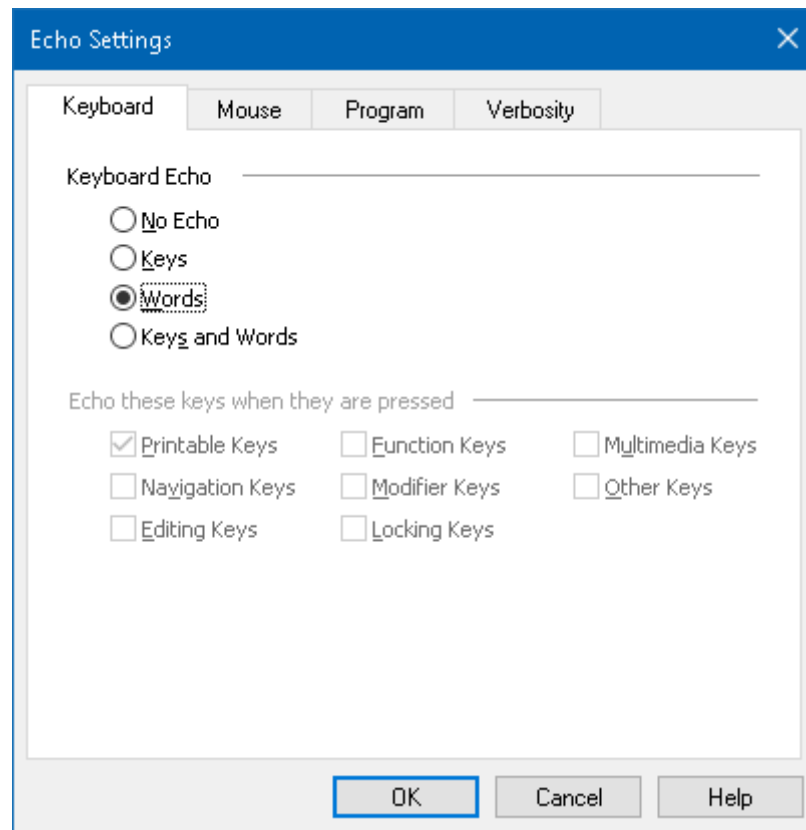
Echo Settings
×

Keyboard
Mouse
Program
Verbosity

Keyboard Echo

No Echo
Keys
Words
Keys and Words

Echo these keys when they are pressed

Printable Keys
Function Keys
Multimedia Keys
Navigation Keys
Modifier Keys
Other Keys
Editing Keys
Locking Keys

OK
Cancel
Help